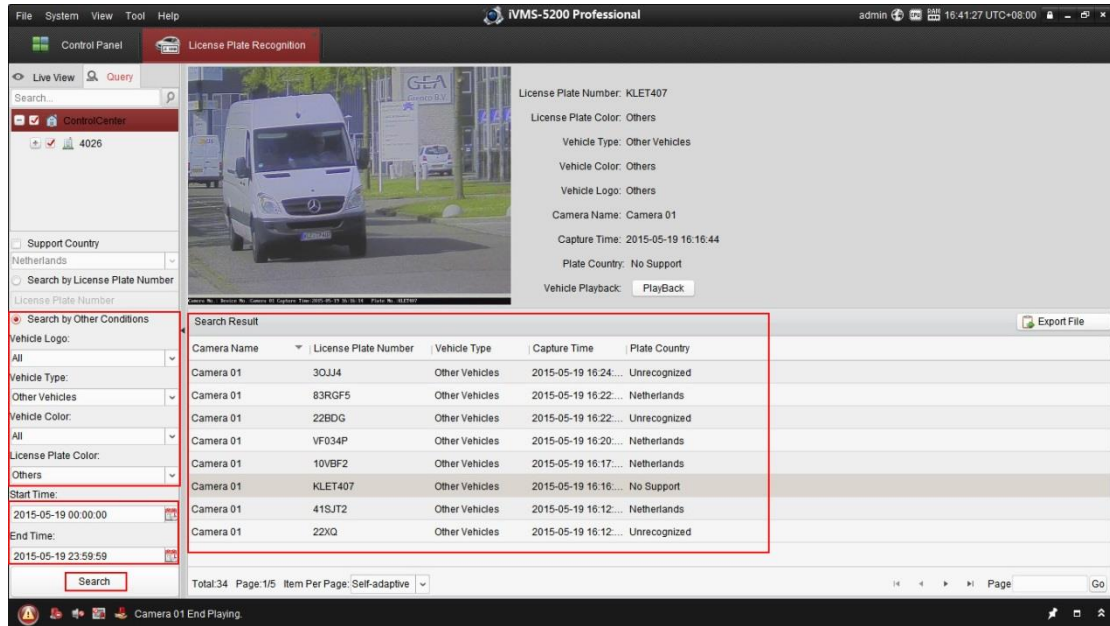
File System View Tool Help

iVMS-5200 Professional

admin 16:41:27 UTC+08:00

Control Panel

License Plate Recognition

Live View Query

Search...

ControlCenter

4026

GEA

Support Country

Netherlands

Search by License Plate Number

License Plate Number

Search by Other Conditions

Vehicle Logo:

All

Vehicle Type:

Other Vehicles

Vehicle Color:

All

License Plate Color:

Others

Start Time:

2015-05-19 00:00:00

End Time:

2015-05-19 23:59:59

Search

License Plate Number: KLET407

License Plate Color: Others

Vehicle Type: Other Vehicles

Vehicle Color: Others

Vehicle Logo: Others

Camera Name: Camera 01

Capture Time: 2015-05-19 16:16:44

Plate Country: No Support

Vehicle Playback: PlayBack

Search Result

Export File

| Camera Name | License Plate Number | Vehicle Type | Capture Time | Plate Country |
|---|---|---|---|---|
| Camera 01 | 3OJJ4 | Other Vehicles | 2015-05-19 16:24:... | Unrecognized |
| Camera 01 | 83RGF5 | Other Vehicles | 2015-05-19 16:22:... | Netherlands |
| Camera 01 | 22BDG | Other Vehicles | 2015-05-19 16:22:... | Unrecognized |
| Camera 01 | VF034P | Other Vehicles | 2015-05-19 16:20:... | Netherlands |
| Camera 01 | 10VBF2 | Other Vehicles | 2015-05-19 16:17:... | Netherlands |
| Camera 01 | KLET407 | Other Vehicles | 2015-05-19 16:16:... | No Support |
| Camera 01 | 41SJT2 | Other Vehicles | 2015-05-19 16:12:... | Netherlands |
| Camera 01 | 22XQ | Other Vehicles | 2015-05-19 16:12:... | Unrecognized |

Total:34 Page:1/5 Item Per Page: Self-adaptive

Page

Go

Camera 01 End Playing.